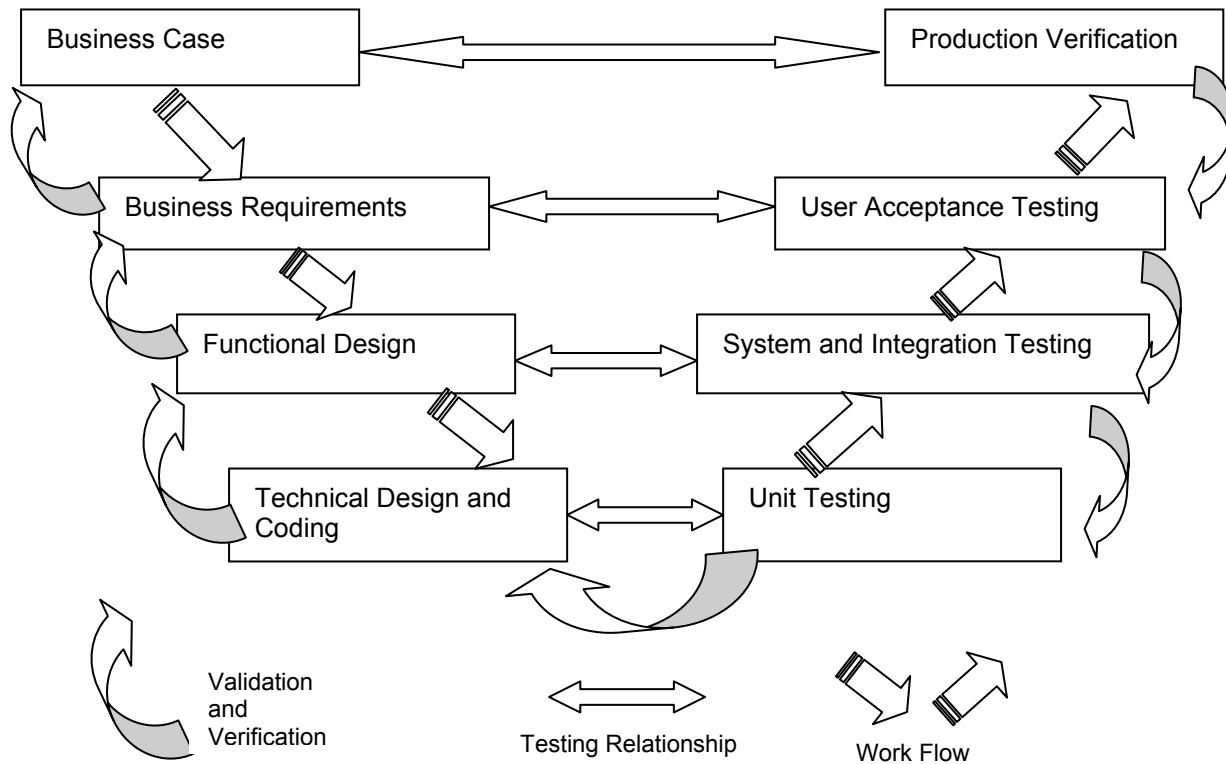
Business Case

Production Verification

Business Requirements

User Acceptance Testing

Functional Design

System and Integration Testing

Technical Design and Coding

Unit Testing

Validation and Verification

Testing Relationship

Work Flow